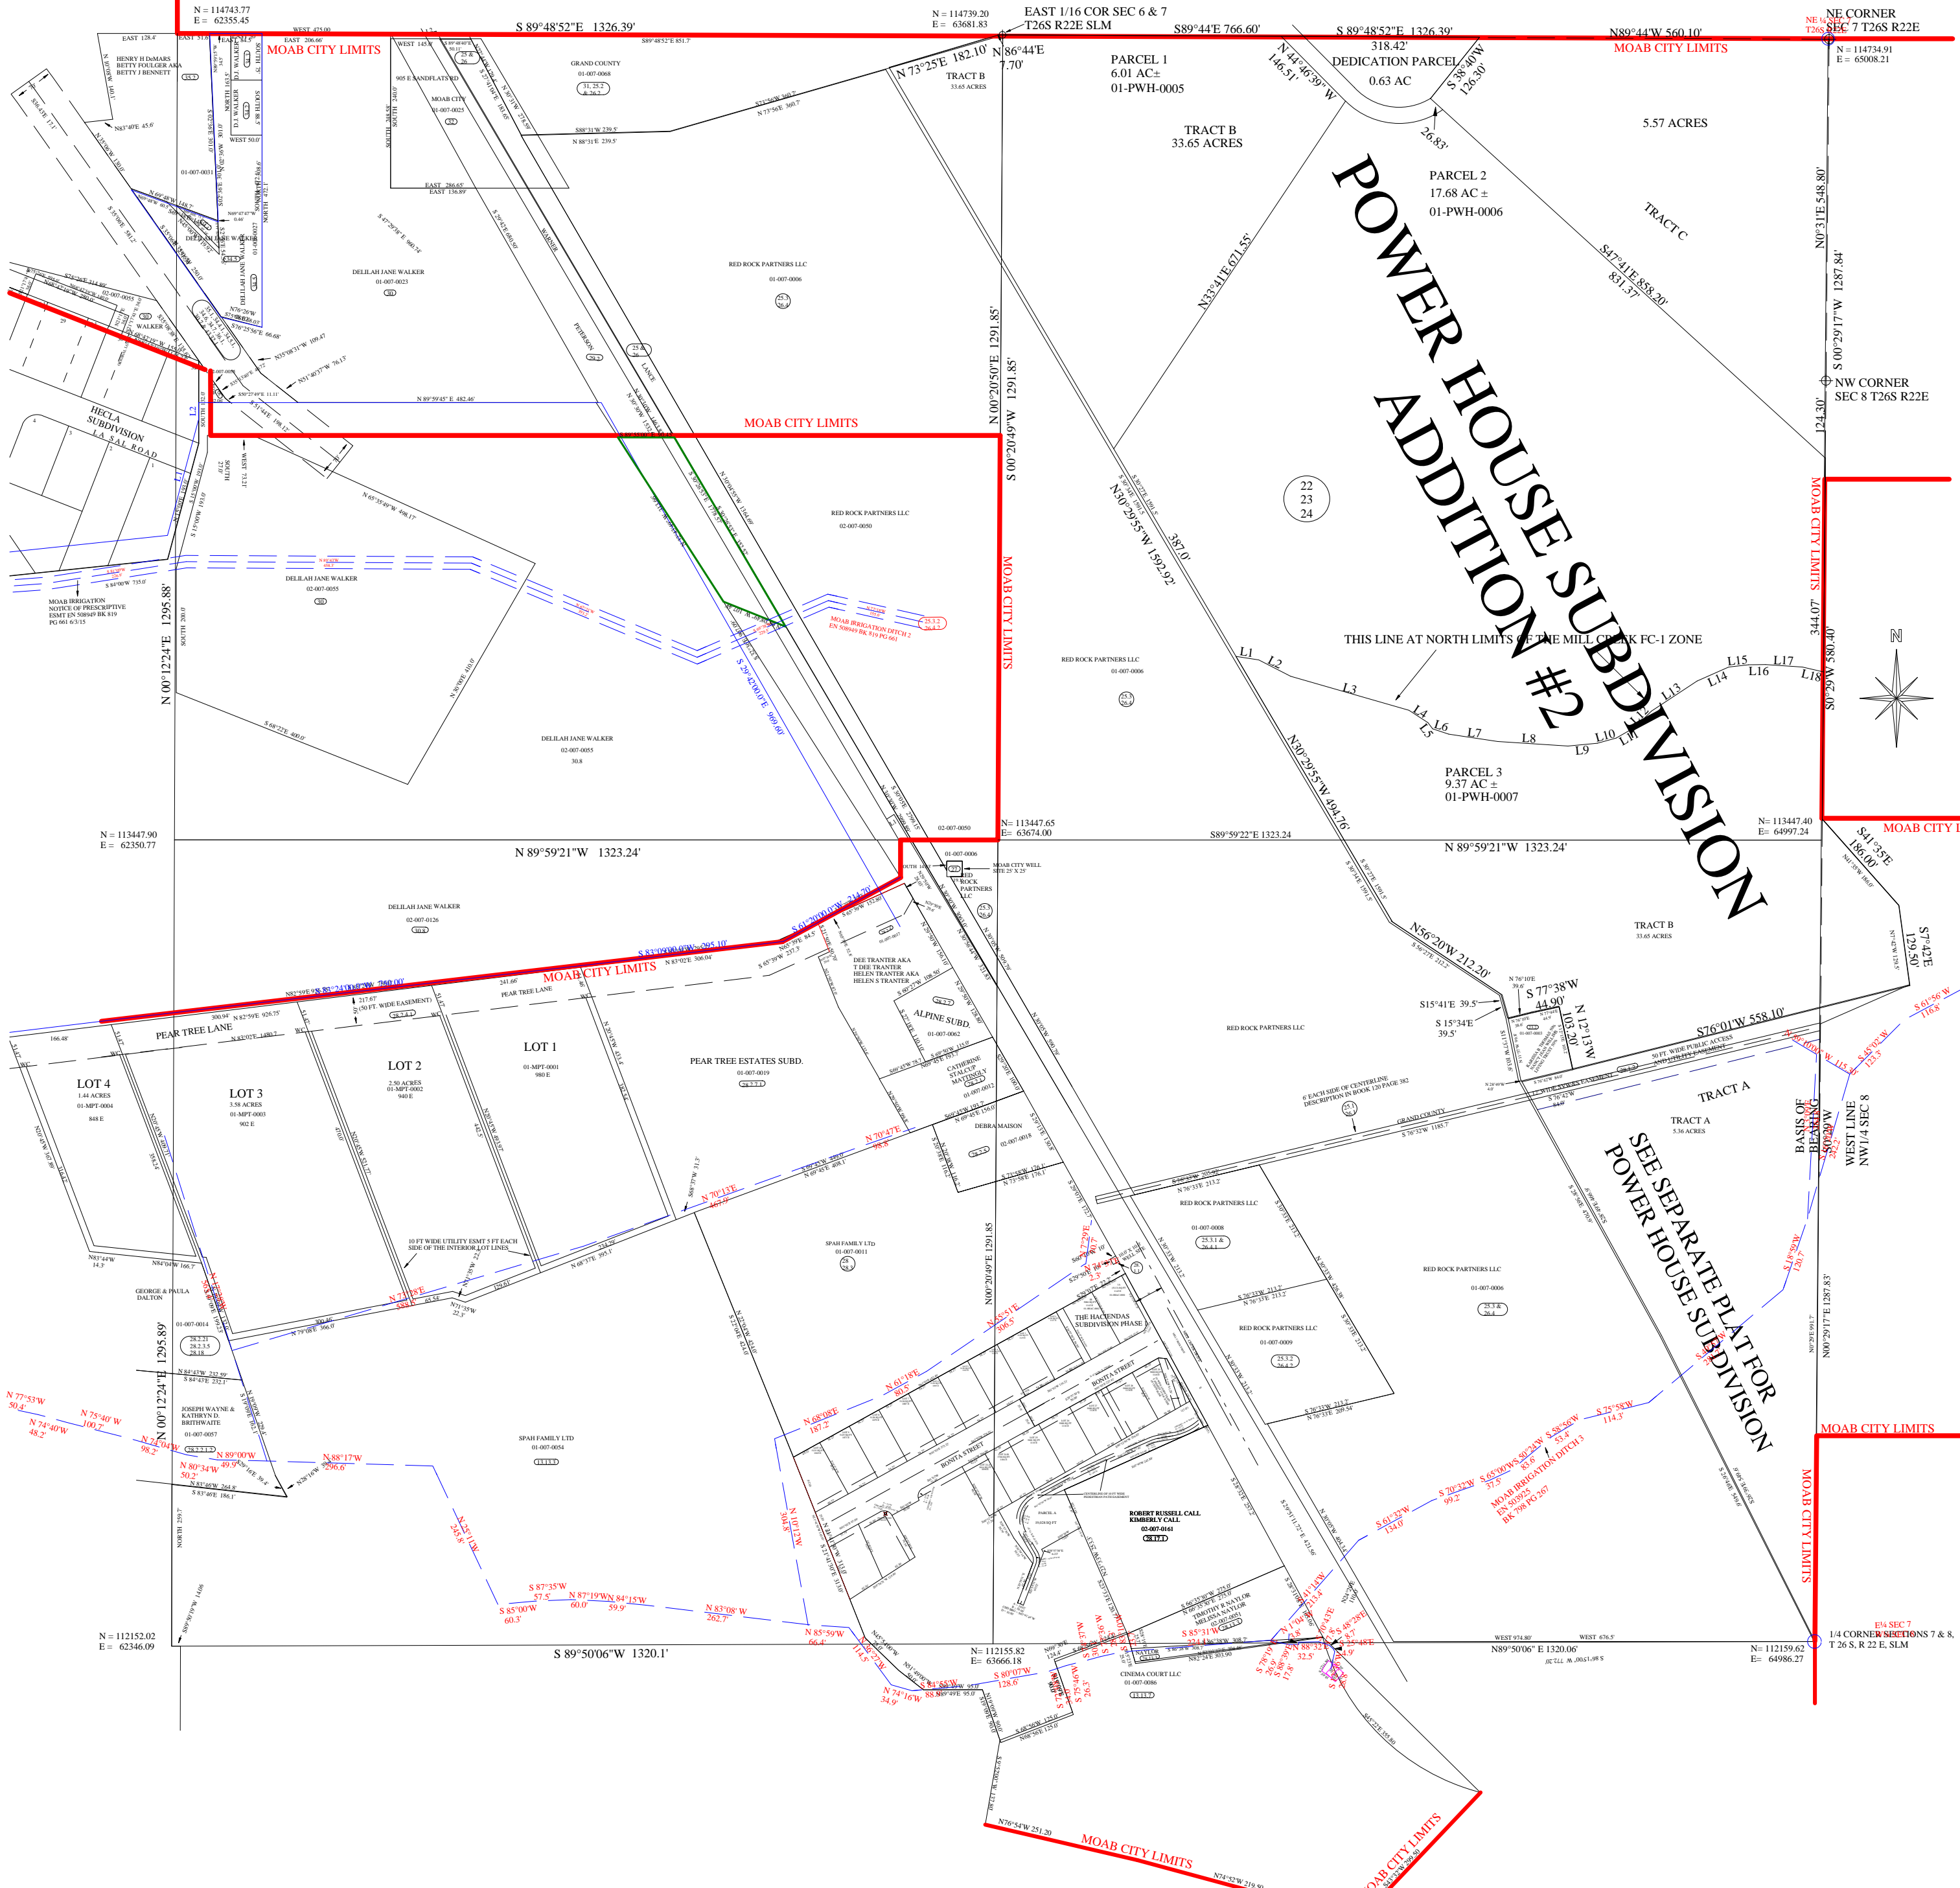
N = 114743.77
E = 62355.45

S 89°48'52"E 1326.39'

N = 114739.20
E = 63681.83

EAST 1/16 COR SEC 6 & 7
T26S R22E SLM

S89°44'E 766.60'

S 89°48'52"E 1326.39'

N89°44'W 560.10'

NE CORNER
SEC 7 T26S R22E

N = 114734.91
E = 65008.21

MOAB CITY LIMITS

MOAB CITY LIMITS

N 86°44'E
7.70'

N 73°25'E 182.10'

TRACT B
33.65 ACRES

PARCEL 1
6.01 AC±
01-PWH-0005

318.42'
DEDICATION PARCEL
0.63 AC

N 44°46'39"W
146.51'

S 38°40'W
126.30'

26.83'

TRACT B
33.65 ACRES

5.57 ACRES

PARCEL 2
17.68 AC ±
01-PWH-0006

TRACT C

S47°41'E 858.20'
831.37'

N 33°41'E 671.55'

N0°31'E 548.80'

S 00°29'17"W 1287.84'

NW CORNER
SEC 8 T26S R22E

124.30'

POWER HOUSE SUBDIVISION
ADDITION #2

GRAND COUNTY
01-007-0068

RED ROCK PARTNERS LLC
01-007-0006

DELILAH JANE WALKER
01-007-0023

HENRY H DeMARS
BETTY FOULGER AKA
BETTY J BENNETT

MOAB CITY LIMITS

N 00°20'50"E 1291.85'

S 00°20'49"W 1291.85'

MOAB CITY LIMITS

HECLA
SUBDIVISION
LA SAL ROAD

RED ROCK PARTNERS LLC
02-007-0050

22
23
24

N30°29'55"W 1592.92'

387.0'

MOAB CITY LIMITS

DELILAH JANE WALKER
02-007-0055

MOAB IRRIGATION
NOTICE OF PRESCRIPTIVE
ESMT EN 508949 BK 819
PG 661 6/3/15

N 00°12'24"E 1295.88'

MOAB IRRIGATION DITCH 2
EN 508949 BK 819 PG 661

S 29°42'00.0"E 969.60'

RED ROCK PARTNERS LLC
01-007-0006

THIS LINE AT NORTH LIMITS OF THE MILL CREEK FC-1 ZONE

L1 L2 L3 L4 L5 L6 L7 L8 L9 L10 L11 L12 L13 L14 L15 L16 L17 L18

344.07'

S0°29'W 580.40'

N

DELILAH JANE WALKER
02-007-0055
30.8

N30°29'55"W 494.76'

PARCEL 3
9.37 AC ±
01-PWH-0007

N = 113447.90
E = 62350.77

N 89°59'21"W 1323.24'

N= 113447.65
E= 63674.00

S89°59'22"E 1323.24

N 89°59'21"W 1323.24'

N= 113447.40
E= 64997.24

MOAB CITY L

S41°35'E
186.00'

MOAB CITY WELL
SITE 25' X 25'

RED ROCK PARTNERS LLC

DELILAH JANE WALKER
02-007-0126

S 61°20'00.0"W 214.70'

S 83°09'00.0"W 295.10'

MOAB CITY LIMITS

N 86°28'24.0"W 788.00'

DEE TRANTER AKA
T DEE TRANTER
HELEN TRANTER AKA
HELEN S TRANTER

TRACT B
33.65 ACRES

S7°42'E
129.50'

N56°20'W 212.20'

N 76°10'E

S 77°38'W
44.90'

N 12°13'W
103.20'

S15°41'E 39.5'

S 15°34'E
39.5'

RED ROCK PARTNERS LLC

S76°01'W 558.10'

50 FT. WIDE PUBLIC ACCESS
AND UTILITY EASEMENT

TRACT A

TRACT A
5.36 ACRES

S 61°56' W
116.8'

(150 FT. WIDE EASEMENT)

PEAR TREE LANE

PEAR TREE LANE

LOT 1
01-MPT-0001
980 E

LOT 2
2.50 ACRES
01-MPT-0002
940 E

LOT 3
3.58 ACRES
01-MPT-0003
902 E

LOT 4
1.44 ACRES
01-MPT-0004
848 E

PEAR TREE ESTATES SUBD.
01-007-0019

ALPINE SUBD.
01-007-0062

CATHERINE STALCUP MATHONY

DEBRA MAISON
02-007-0018

6' EACH SIDE OF CENTERLINE
DESCRIPTION IN BOOK 120 PAGE 382

GRAND COUNTY

BASIS OF BEARING
S0°29'W

WEST LINE
NW1/4 SEC 8

SEE SEPARATE PLAT FOR
POWER HOUSE SUBDIVISION

N 70°47'E

N 70°13'E

10 FT WIDE UTILITY ESMT 5 FT EACH
SIDE OF THE INTERIOR LOT LINES

SPAH FAMILY LTD
01-007-0011

RED ROCK PARTNERS LLC
01-007-0008

RED ROCK PARTNERS LLC
01-007-0006

RED ROCK PARTNERS LLC
01-007-0009

GEORGE & PAULA
DALTON

01-007-0014

N 00°12'24"E 1295.89'

THE HACIENDAS
SUBDIVISION PHASE

BONITA STREET

BONITA STREET

N 73°58'E

N 55°51'E
306.5'

N 61°19'E
80.5'

N 68°08'E
187.2'

JOSEPH WAYNE &
KATHRYN D.
BRITHWAITE
01-007-0057

SPAH FAMILY LTD
01-007-0054

N 77°53'W
50.4'

N 74°40'W
48.2'

N 75°40' W
100.7'

N 72°04'W
98.2'

N 80°34'W
50.2'

N 89°00'W
49.9'

N 88°17'W
296.6'

N 25°11'W
245.8'

S 87°35'W
57.5'

S 85°00'W
60.3'

N 87°19'W
60.0'

N 84°15'W
59.9'

N 83°08' W
262.7'

N 10°12'W
304.8'

N 85°59'W
66.4'

ROBERT RUSSELL CALL
KIMBERLY CALL
02-007-0161

TIMOTHY R NAYLOR
MELISSA NAYLOR

S 61°32'W
134.0'

S 70°32'W
99.2'

S 65°00'W
37.5'

S 50°24'W
53.6'

S 58°56'W
53.4'

S 75°58'W
114.3'

MOAB IRRIGATION DITCH 3
EN 503925
BK 798 PG 267

N = 112152.02
E = 62346.09

S 89°50'06"W 1320.1'

N= 112155.82
E= 63666.18

S 80°07'W
128.6'

N 74°16'W
34.9'

S 84°56'W
88.8'

S 85°31'W

CINEMA COURT LLC
01-007-0086

WEST 974.80'
N89°50'06" E 1320.06'

WEST 676.5'

N= 112159.62
E= 64986.27

1/4 CORNER SECTIONS 7 & 8,
T 26 S, R 22 E, SLM

MOAB CITY LIMITS

MOAB CITY LIMITS

N76°54'W 251.20

MOAB CITY LIMITS

MOAB CITY LIMITS

N74°52'W 219.90